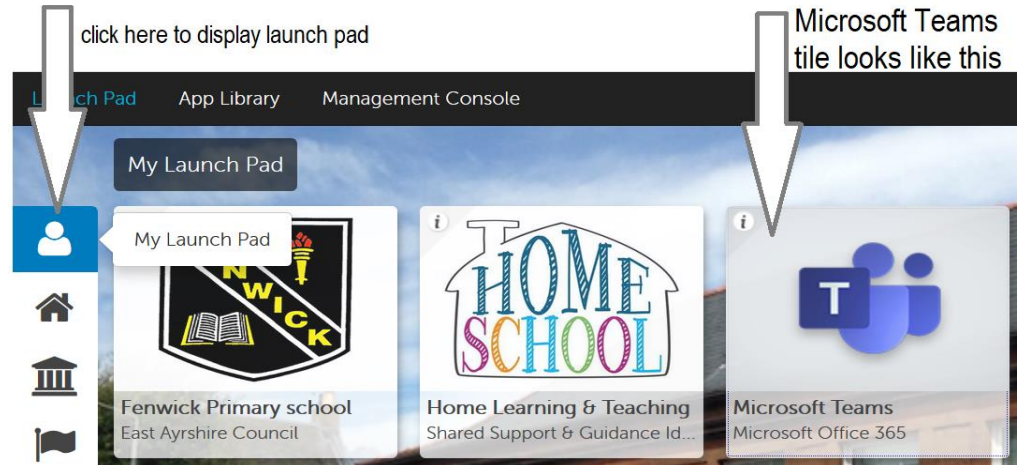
click here to display launch pad

Microsoft Teams tile looks like this

La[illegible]ch Pad App Library Management Console

My Launch Pad

My Launch Pad

NWICK

i

HOME SCHOOL

i

T

Fenwick Primary school
East Ayrshire Council

Home Learning & Teaching
Shared Support & Guidance Id...

Microsoft Teams
Microsoft Office 365